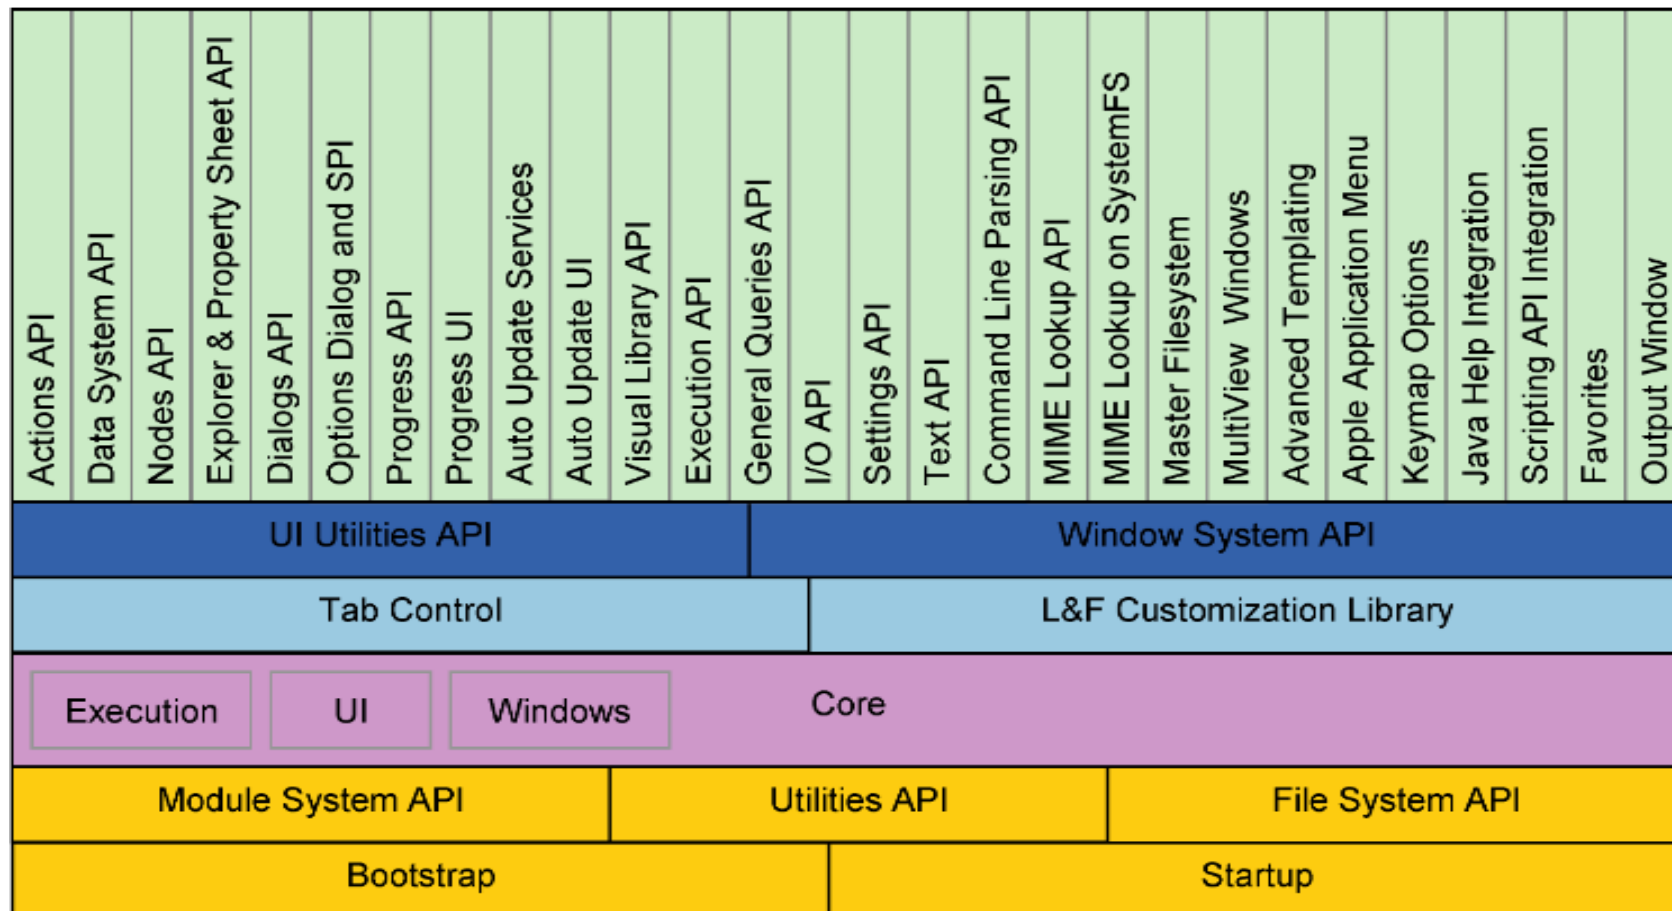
Actions API
Data System API
Nodes API
Explorer & Property Sheet API
Dialogs API
Options Dialog and SPI
Progress API
Progress UI
Auto Update Services
Auto Update UI
Visual Library API
Execution API
General Queries API
I/O API
Settings API
Text API
Command Line Parsing API
MIME Lookup API
MIME Lookup on SystemFS
Master Filesystem
MultiView Windows
Advanced Templating
Apple Application Menu
Keymap Options
Java Help Integration
Scripting API Integration
Favorites
Output Window

UI Utilities API
Window System API

Tab Control
L&F Customization Library

Execution
UI
Windows
Core

Module System API
Utilities API
File System API

Bootstrap
Startup